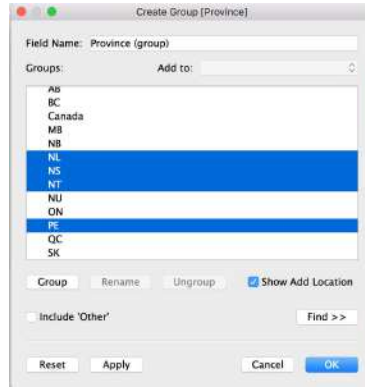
Create Group [Province]

Field Name: Province (group)

Groups:

Add to:

AB
BC
Canada
MB
NB
NL
NS
NT
NU
ON
PE
QC
SK

Group

Rename

Ungroup

Show Add Location

Include 'Other'

Find >>

Reset

Apply

Cancel

OK